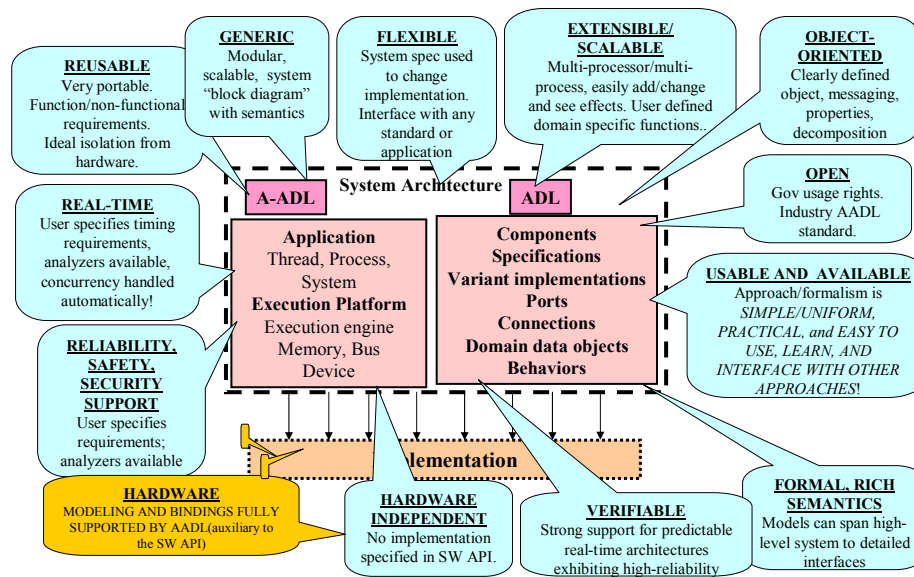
REUSABLE
Very portable. Function/non-functional requirements. Ideal isolation from hardware.

GENERIC
Modular, scalable, system "block diagram" with semantics

FLEXIBLE
System spec used to change implementation. Interface with any standard or application

EXTENSIBLE/ SCALABLE
Multi-processor/multi-process, easily add/change and see effects. User defined domain specific functions..

OBJECT-ORIENTED
Clearly defined object, messaging, properties, decomposition

System Architecture

A-ADL

ADL

OPEN
Gov usage rights. Industry AADL standard.

REAL-TIME
User specifies timing requirements, analyzers available, concurrency handled automatically!

Application
Thread, Process, System
Execution Platform
Execution engine
Memory, Bus
Device

Components
Specifications
Variant implementations
Ports
Connections
Domain data objects
Behaviors

USABLE AND AVAILABLE
Approach/formalism is SIMPLE/UNIFORM, PRACTICAL, and EASY TO USE, LEARN, AND INTERFACE WITH OTHER APPROACHES!

RELIABILITY, SAFETY, SECURITY SUPPORT
User specifies requirements; analyzers available

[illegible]lementation

HARDWARE
MODELING AND BINDINGS FULLY SUPPORTED BY AADL(auxiliary to the SW API)

HARDWARE INDEPENDENT
No implementation specified in SW API.

VERIFIABLE
Strong support for predictable real-time architectures exhibiting high-reliability

FORMAL, RICH SEMANTICS
Models can span high-level system to detailed interfaces